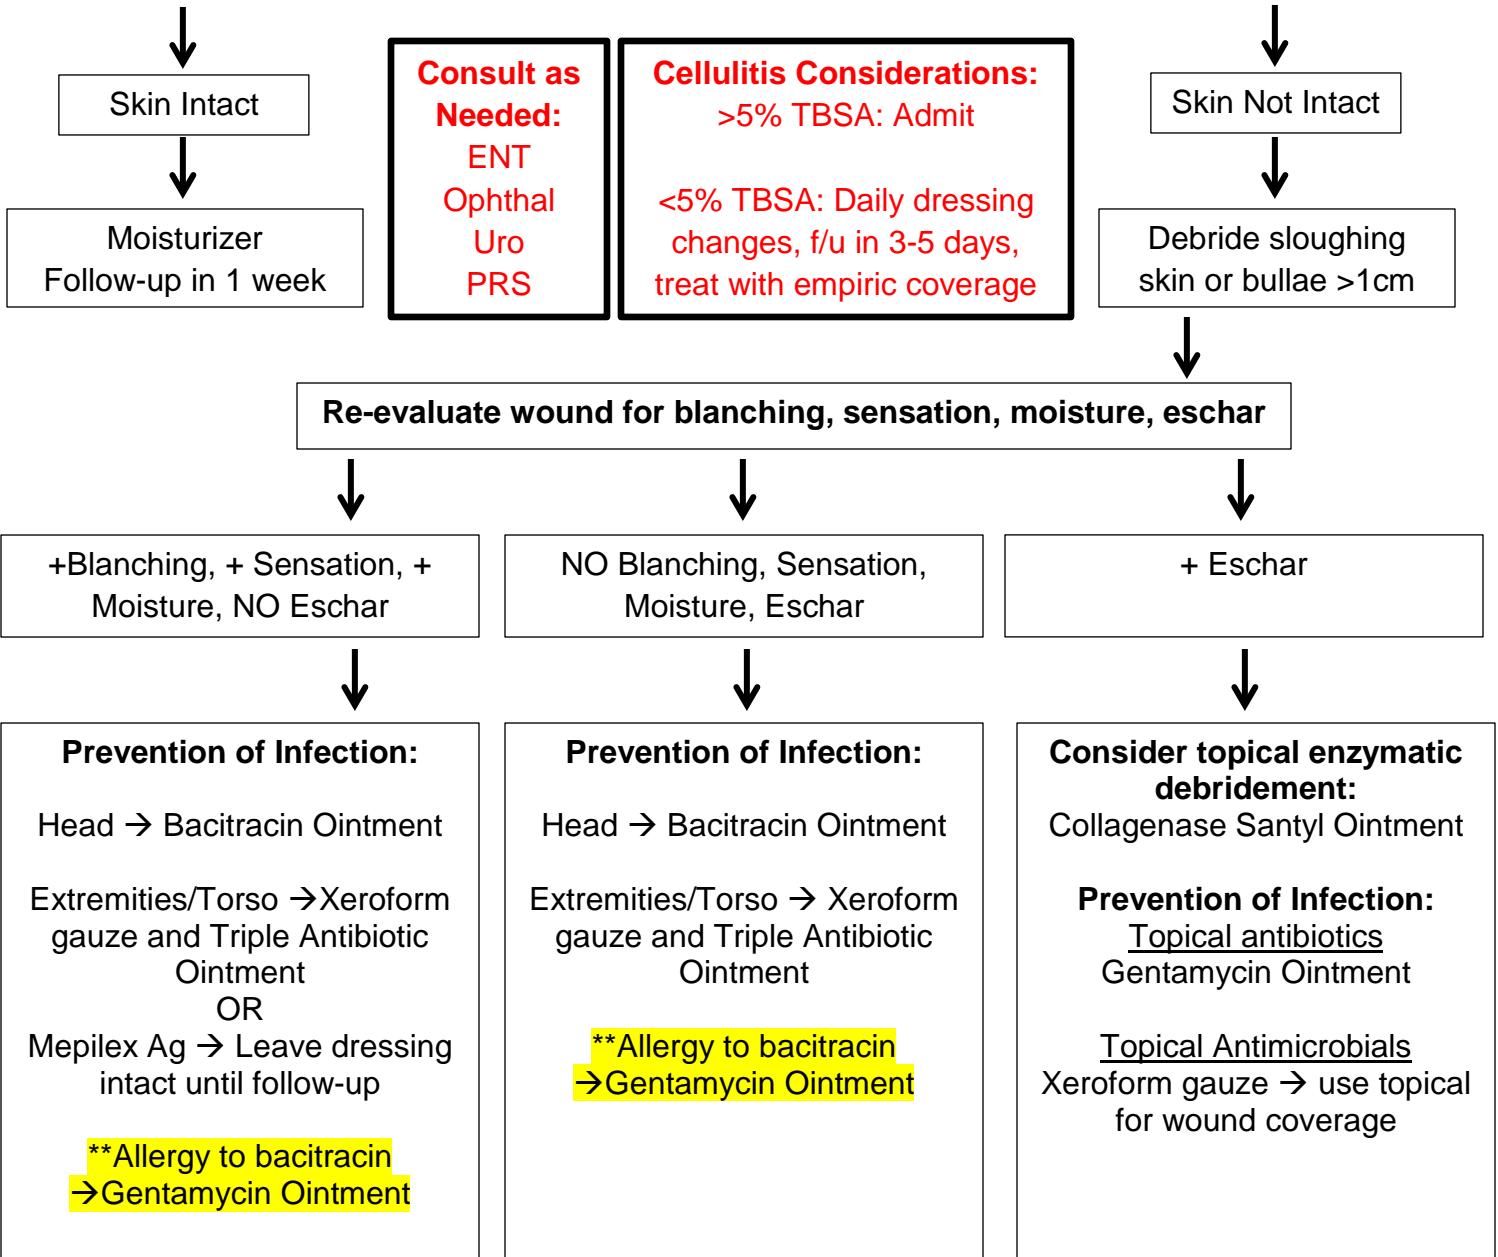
Skin Intact

Moisturizer
Follow-up in 1 week

Consult as Needed:
ENT
Ophthal
Uro
PRS

Cellulitis Considerations:
>5% TBSA: Admit

<5% TBSA: Daily dressing changes, f/u in 3-5 days, treat with empiric coverage

Skin Not Intact

Debride sloughing skin or bullae >1cm

Re-evaluate wound for blanching, sensation, moisture, eschar

+Blanching, + Sensation, + Moisture, NO Eschar

NO Blanching, Sensation, Moisture, Eschar

+ Eschar

Prevention of Infection:

Head → Bacitracin Ointment

Extremities/Torso →Xeroform gauze and Triple Antibiotic Ointment
OR
Mepilex Ag → Leave dressing intact until follow-up

**Allergy to bacitracin
→Gentamycin Ointment

Prevention of Infection:

Head → Bacitracin Ointment

Extremities/Torso → Xeroform gauze and Triple Antibiotic Ointment

**Allergy to bacitracin
→Gentamycin Ointment

Consider topical enzymatic debridement:
Collagenase Santyl Ointment

Prevention of Infection:
Topical antibiotics
Gentamycin Ointment

Topical Antimicrobials
Xeroform gauze → use topical for wound coverage